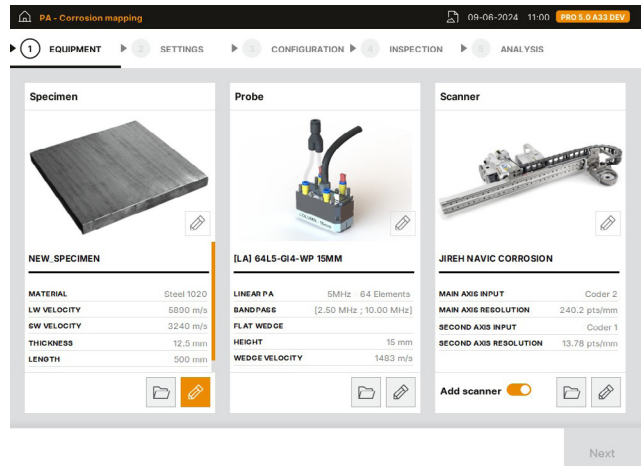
PA - Corrosion mapping

09-06-2024 11:00 PRO 5.0 A33 DEV

1 EQUIPMENT 2 SETTINGS 3 CONFIGURATION 4 INSPECTION 5 ANALYSIS

Specimen

NEW_SPECIMEN

| MATERIAL | Steel 1020 |
|---|---|
| LW VELOCITY | 5890 m/s |
| SW VELOCITY | 3240 m/s |
| THICKNESS | 12.5 mm |
| LENGTH | 500 mm |

Probe

[LA] 64L5-GI4-WP 15MM

| LINEAR PA | 5MHz 64 Elements |
|---|---|
| BANDPASS | [2.50 MHz ; 10.00 MHz] |
| FLAT WEDGE | |
| HEIGHT | 15 mm |
| WEDGE VELOCITY | 1483 m/s |

Scanner

JIREH NAVIC CORROSION

| MAIN AXIS INPUT | Coder 2 |
|---|---|
| MAIN AXIS RESOLUTION | 240.2 pts/mm |
| SECOND AXIS INPUT | Coder 1 |
| SECOND AXIS RESOLUTION | 13.78 pts/mm |

Add scanner

Next